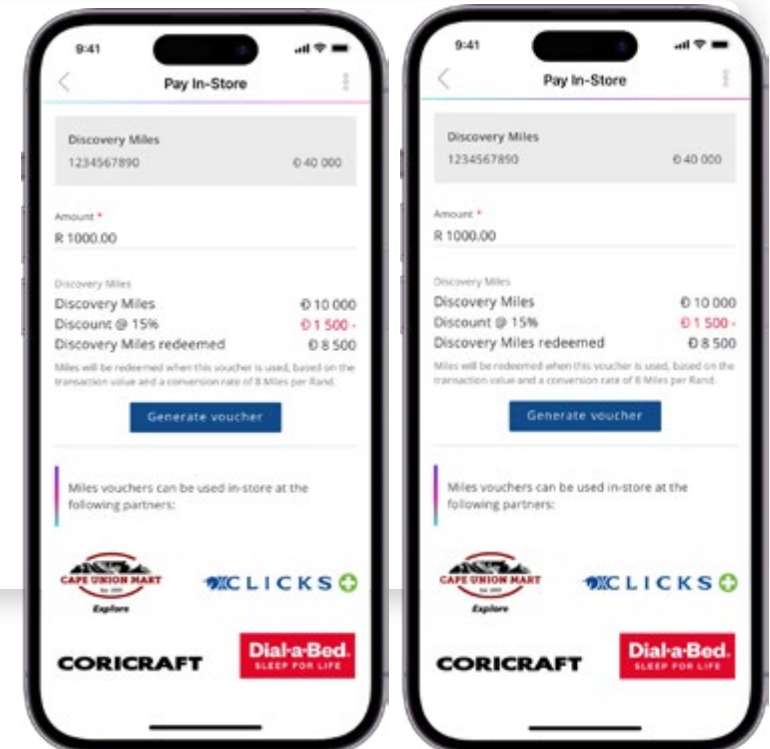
9:41

Pay In-Store

Discovery Miles
1234567890 Ɖ 40 000

Amount *
R 1000.00

Discovery Miles
Discovery Miles Ɖ 10 000
Discount @ 15% Ɖ 1 500 -
Discovery Miles redeemed Ɖ 8 500

Miles will be redeemed when this voucher is used, based on the transaction value and a conversion rate of 8 Miles per Rand.

Generate voucher

Miles vouchers can be used in-store at the following partners:

CAPE UNION MART
Est. 1933
Explore

CLICKS

CORICRAFT

Dial-a-Bed
SLEEP FOR LIFE

9:41

Pay In-Store

Discovery Miles
1234567890 Ɖ 40 000

Amount *
R 1000.00

Discovery Miles
Discovery Miles Ɖ 10 000
Discount @ 15% Ɖ 1 500 -
Discovery Miles redeemed Ɖ 8 500

Miles will be redeemed when this voucher is used, based on the transaction value and a conversion rate of 8 Miles per Rand.

Generate voucher

Miles vouchers can be used in-store at the following partners:

CAPE UNION MART
Est. 1933
Explore

CLICKS

CORICRAFT

Dial-a-Bed
SLEEP FOR LIFE